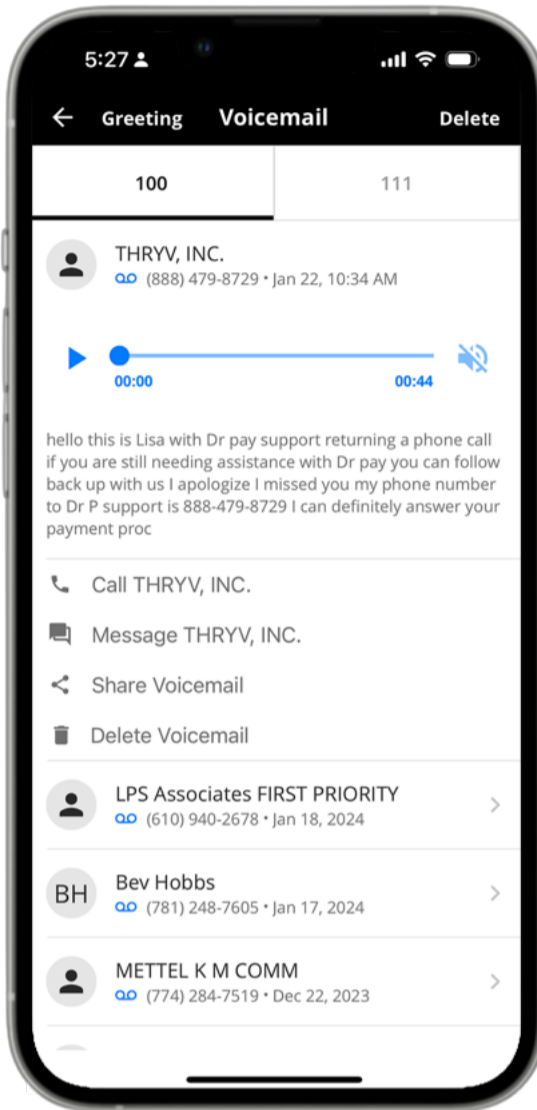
5:27

Greeting Voicemail Delete

100 111

THRYV, INC.
(888) 479-8729 • Jan 22, 10:34 AM

00:00 00:44

hello this is Lisa with Dr pay support returning a phone call if you are still needing assistance with Dr pay you can follow back up with us I apologize I missed you my phone number to Dr P support is 888-479-8729 I can definitely answer your payment proc

Call THRYV, INC.

Message THRYV, INC.

Share Voicemail

Delete Voicemail

LPS Associates FIRST PRIORITY
(610) 940-2678 • Jan 18, 2024

BH
Bev Hobbs
(781) 248-7605 • Jan 17, 2024

METTEL K M COMM
(774) 284-7519 • Dec 22, 2023